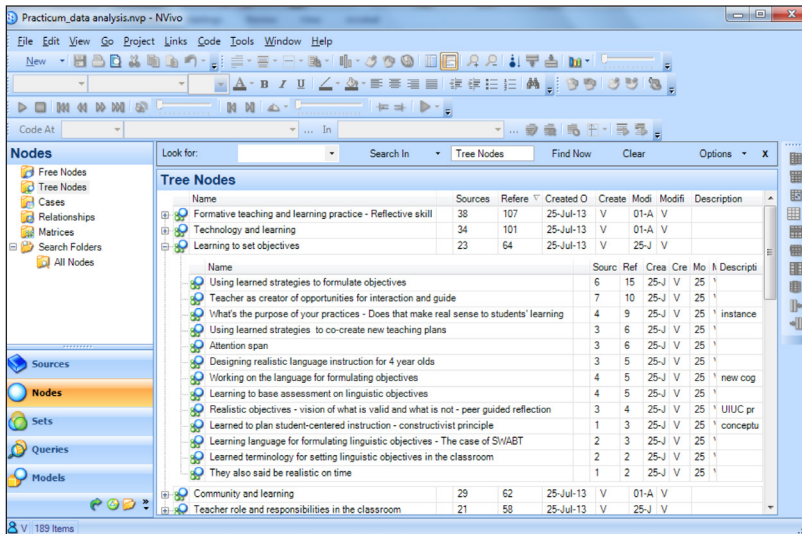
Practicum_data analysis.nvp - NVivo

File Edit View Go Project Links Code Tools Window Help

New

Code At ... In ...

Nodes

Free Nodes
Tree Nodes
Cases
Relationships
Matrices
Search Folders
All Nodes

Sources
Nodes
Sets
Queries
Models

Look for: Search In Tree Nodes Find Now Clear Options x

Tree Nodes

| Name | Sources | Refere | Created O | Create | Modi | Modifi | Description |
|---|---|---|---|---|---|---|---|
| Formative teaching and learning practice - Reflective skill | 38 | 107 | 25-Jul-13 | V | 01-A | V | |
| Technology and learning | 34 | 101 | 25-Jul-13 | V | 01-A | V | |
| Learning to set objectives | 23 | 64 | 25-Jul-13 | V | 25-J | V | |

| Name | Sourc | Ref | Crea | Cre | Mo | M | Descripti |
|---|---|---|---|---|---|---|---|
| Using learned strategies to formulate objectives | 6 | 15 | 25-J | V | 25 | | |
| Teacher as creator of opportunities for interaction and guide | 7 | 10 | 25-J | V | 25 | | |
| What's the purpose of your practices - Does that make real sense to students' learning | 4 | 9 | 25-J | V | 25 | | instance |
| Using learned strategies to co-create new teaching plans | 3 | 6 | 25-J | V | 25 | | |
| Attention span | 3 | 6 | 25-J | V | 25 | | |
| Designing realistic language instruction for 4 year olds | 3 | 5 | 25-J | V | 25 | | |
| Working on the language for formulating objectives | 4 | 5 | 25-J | V | 25 | | new cog |
| Learning to base assessment on linguistic objectives | 4 | 5 | 25-J | V | 25 | | |
| Realistic objectives - vision of what is valid and what is not - peer guided reflection | 3 | 4 | 25-J | V | 25 | | UIUC pr |
| Learned to plan student-centered instruction - constructivist principle | 1 | 3 | 25-J | V | 25 | | conceptu |
| Learning language for formulating linguistic objectives - The case of SWABT | 2 | 3 | 25-J | V | 25 | | |
| Learned terminology for setting linguistic objectives in the classroom | 2 | 2 | 25-J | V | 25 | | |
| They also said be realistic on time | 1 | 2 | 25-J | V | 25 | | |

| Name | Sources | Refere | Created O | Create | Modi | Modifi | Description |
|---|---|---|---|---|---|---|---|
| Community and learning | 29 | 62 | 25-Jul-13 | V | 01-A | V | |
| Teacher role and responsibilities in the classroom | 21 | 58 | 25-Jul-13 | V | 25-J | V | |

V 189 Items